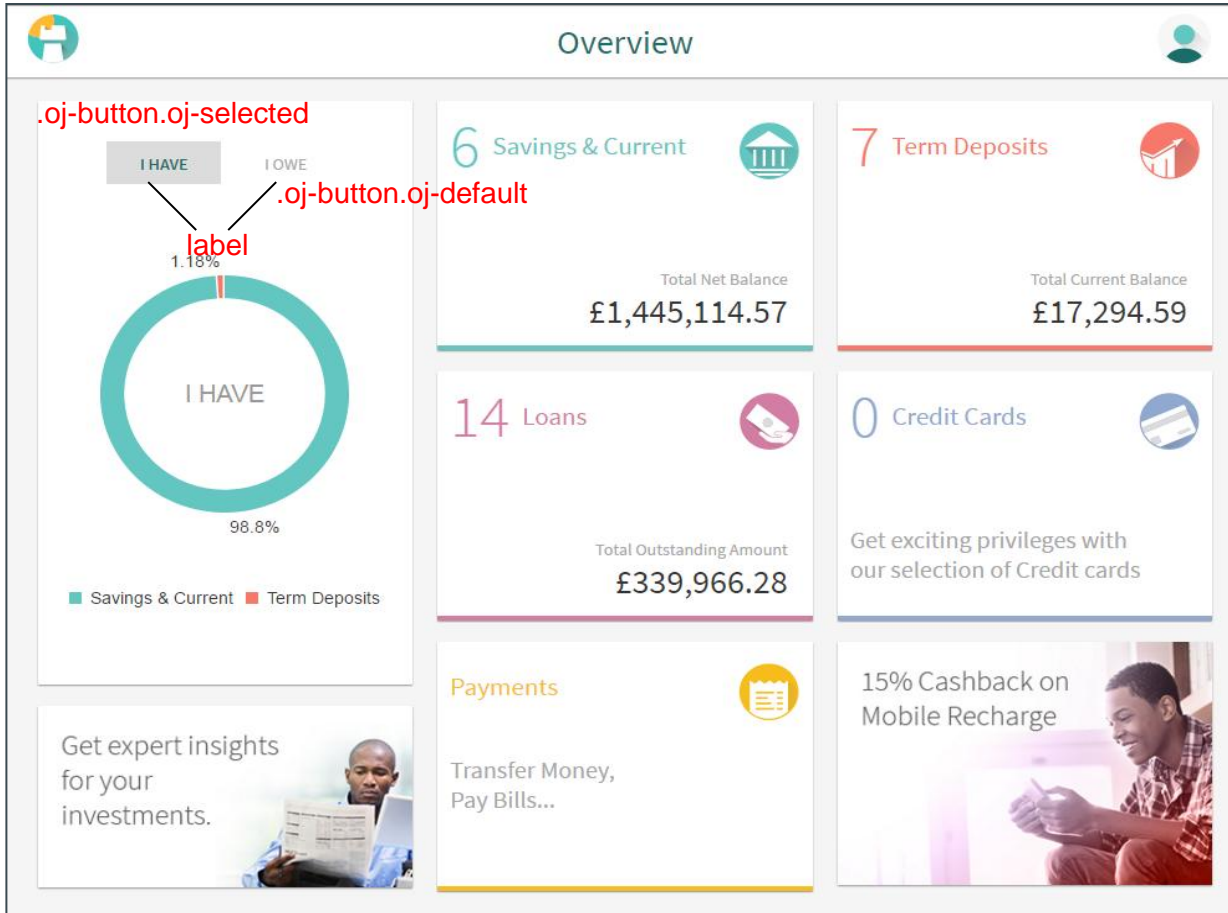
Overview

.oj-button.oj-selected

I HAVE I OWE

.oj-button.oj-default

label

1.18%

I HAVE

98.8%

Savings & Current Term Deposits

6 Savings & Current

Total Net Balance
£1,445,114.57

7 Term Deposits

Total Current Balance
£17,294.59

14 Loans

Total Outstanding Amount
£339,966.28

0 Credit Cards

Get exciting privileges with our selection of Credit cards

Get expert insights for your investments.

Payments

Transfer Money,
Pay Bills...

15% Cashback on Mobile Recharge